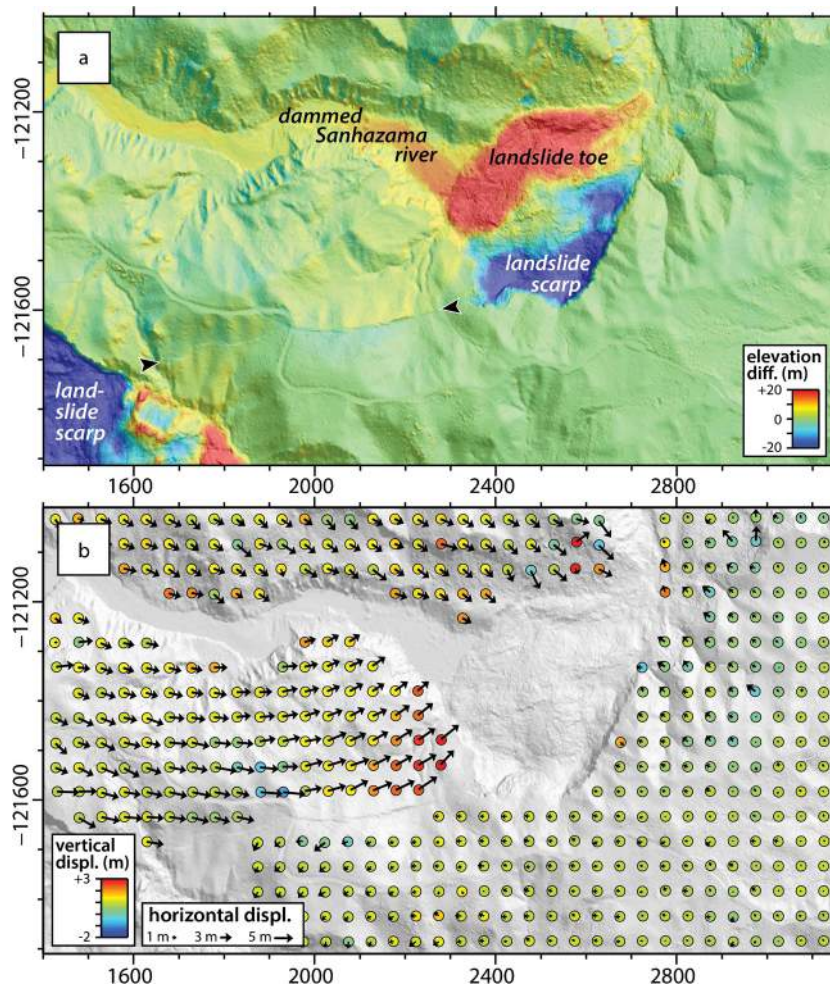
a

−121200

−121600

dammed Sanhazama river

landslide toe

landslide scarp

land-slide scarp

elevation diff. (m)

+20

0

−20

1600

2000

2400

2800

b

−121200

−121600

vertical displ. (m)

+3

−2

horizontal displ.

1 m

3 m

5 m

1600

2000

2400

2800